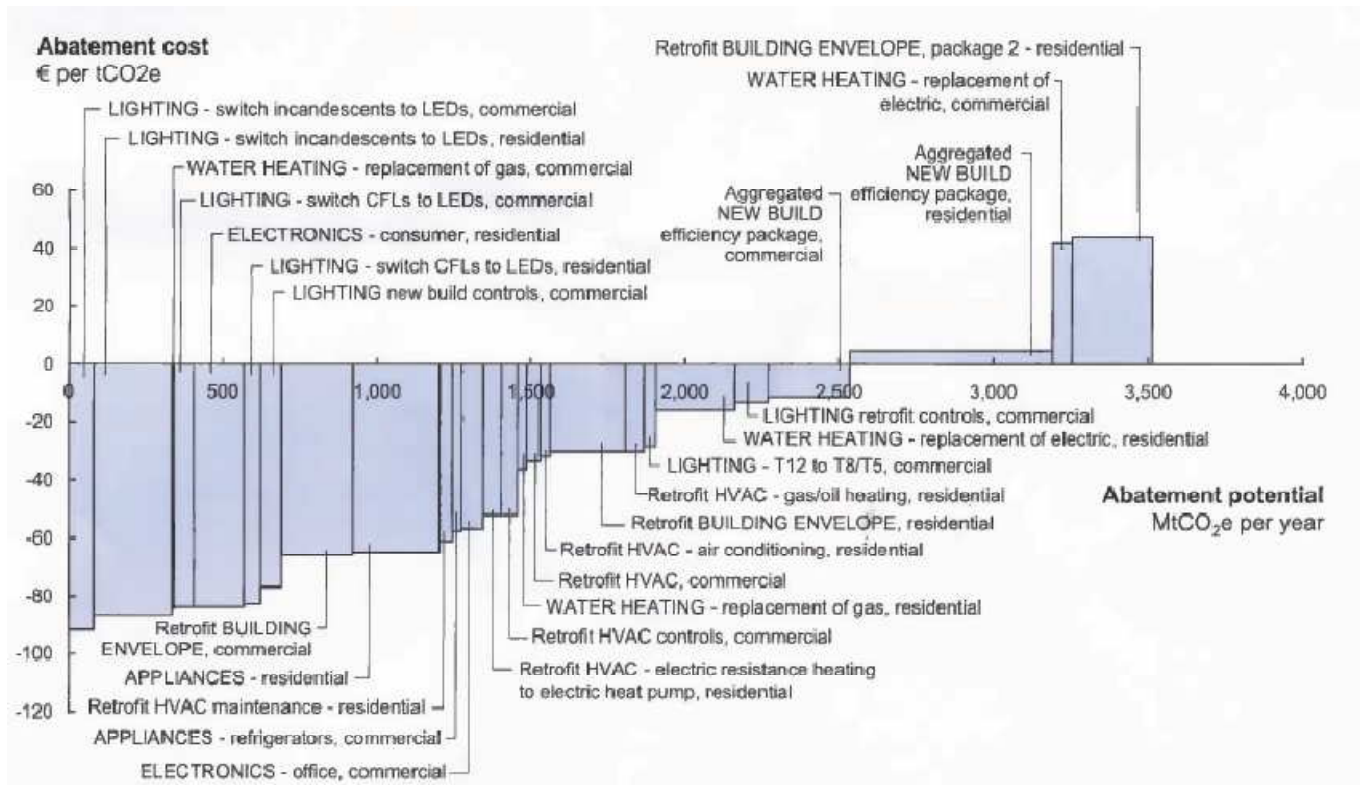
Abatement cost
€ per tCO2e

LIGHTING - switch incandescents to LEDs, commercial
LIGHTING - switch incandescents to LEDs, residential
WATER HEATING - replacement of gas, commercial
LIGHTING - switch CFLs to LEDs, commercial
ELECTRONICS - consumer, residential
LIGHTING - switch CFLs to LEDs, residential
LIGHTING new build controls, commercial

Aggregated NEW BUILD efficiency package, commercial
Aggregated NEW BUILD efficiency package, residential
WATER HEATING - replacement of electric, commercial
Retrofit BUILDING ENVELOPE, package 2 - residential

60
40
20
0
-20
-40
-60
-80
-100
-120

0
500
1,000
1,500
2,000
2,500
3,000
3,500
4,000

Abatement potential
MtCO$_2$e per year

LIGHTING retrofit controls, commercial
WATER HEATING - replacement of electric, residential
LIGHTING - T12 to T8/T5, commercial
Retrofit HVAC - gas/oil heating, residential
Retrofit BUILDING ENVELOPE, residential
Retrofit HVAC - air conditioning, residential
Retrofit HVAC, commercial
WATER HEATING - replacement of gas, residential
Retrofit HVAC controls, commercial
Retrofit HVAC - electric resistance heating to electric heat pump, residential

Retrofit BUILDING ENVELOPE, commercial
APPLIANCES - residential
Retrofit HVAC maintenance - residential
APPLIANCES - refrigerators, commercial
ELECTRONICS - office, commercial